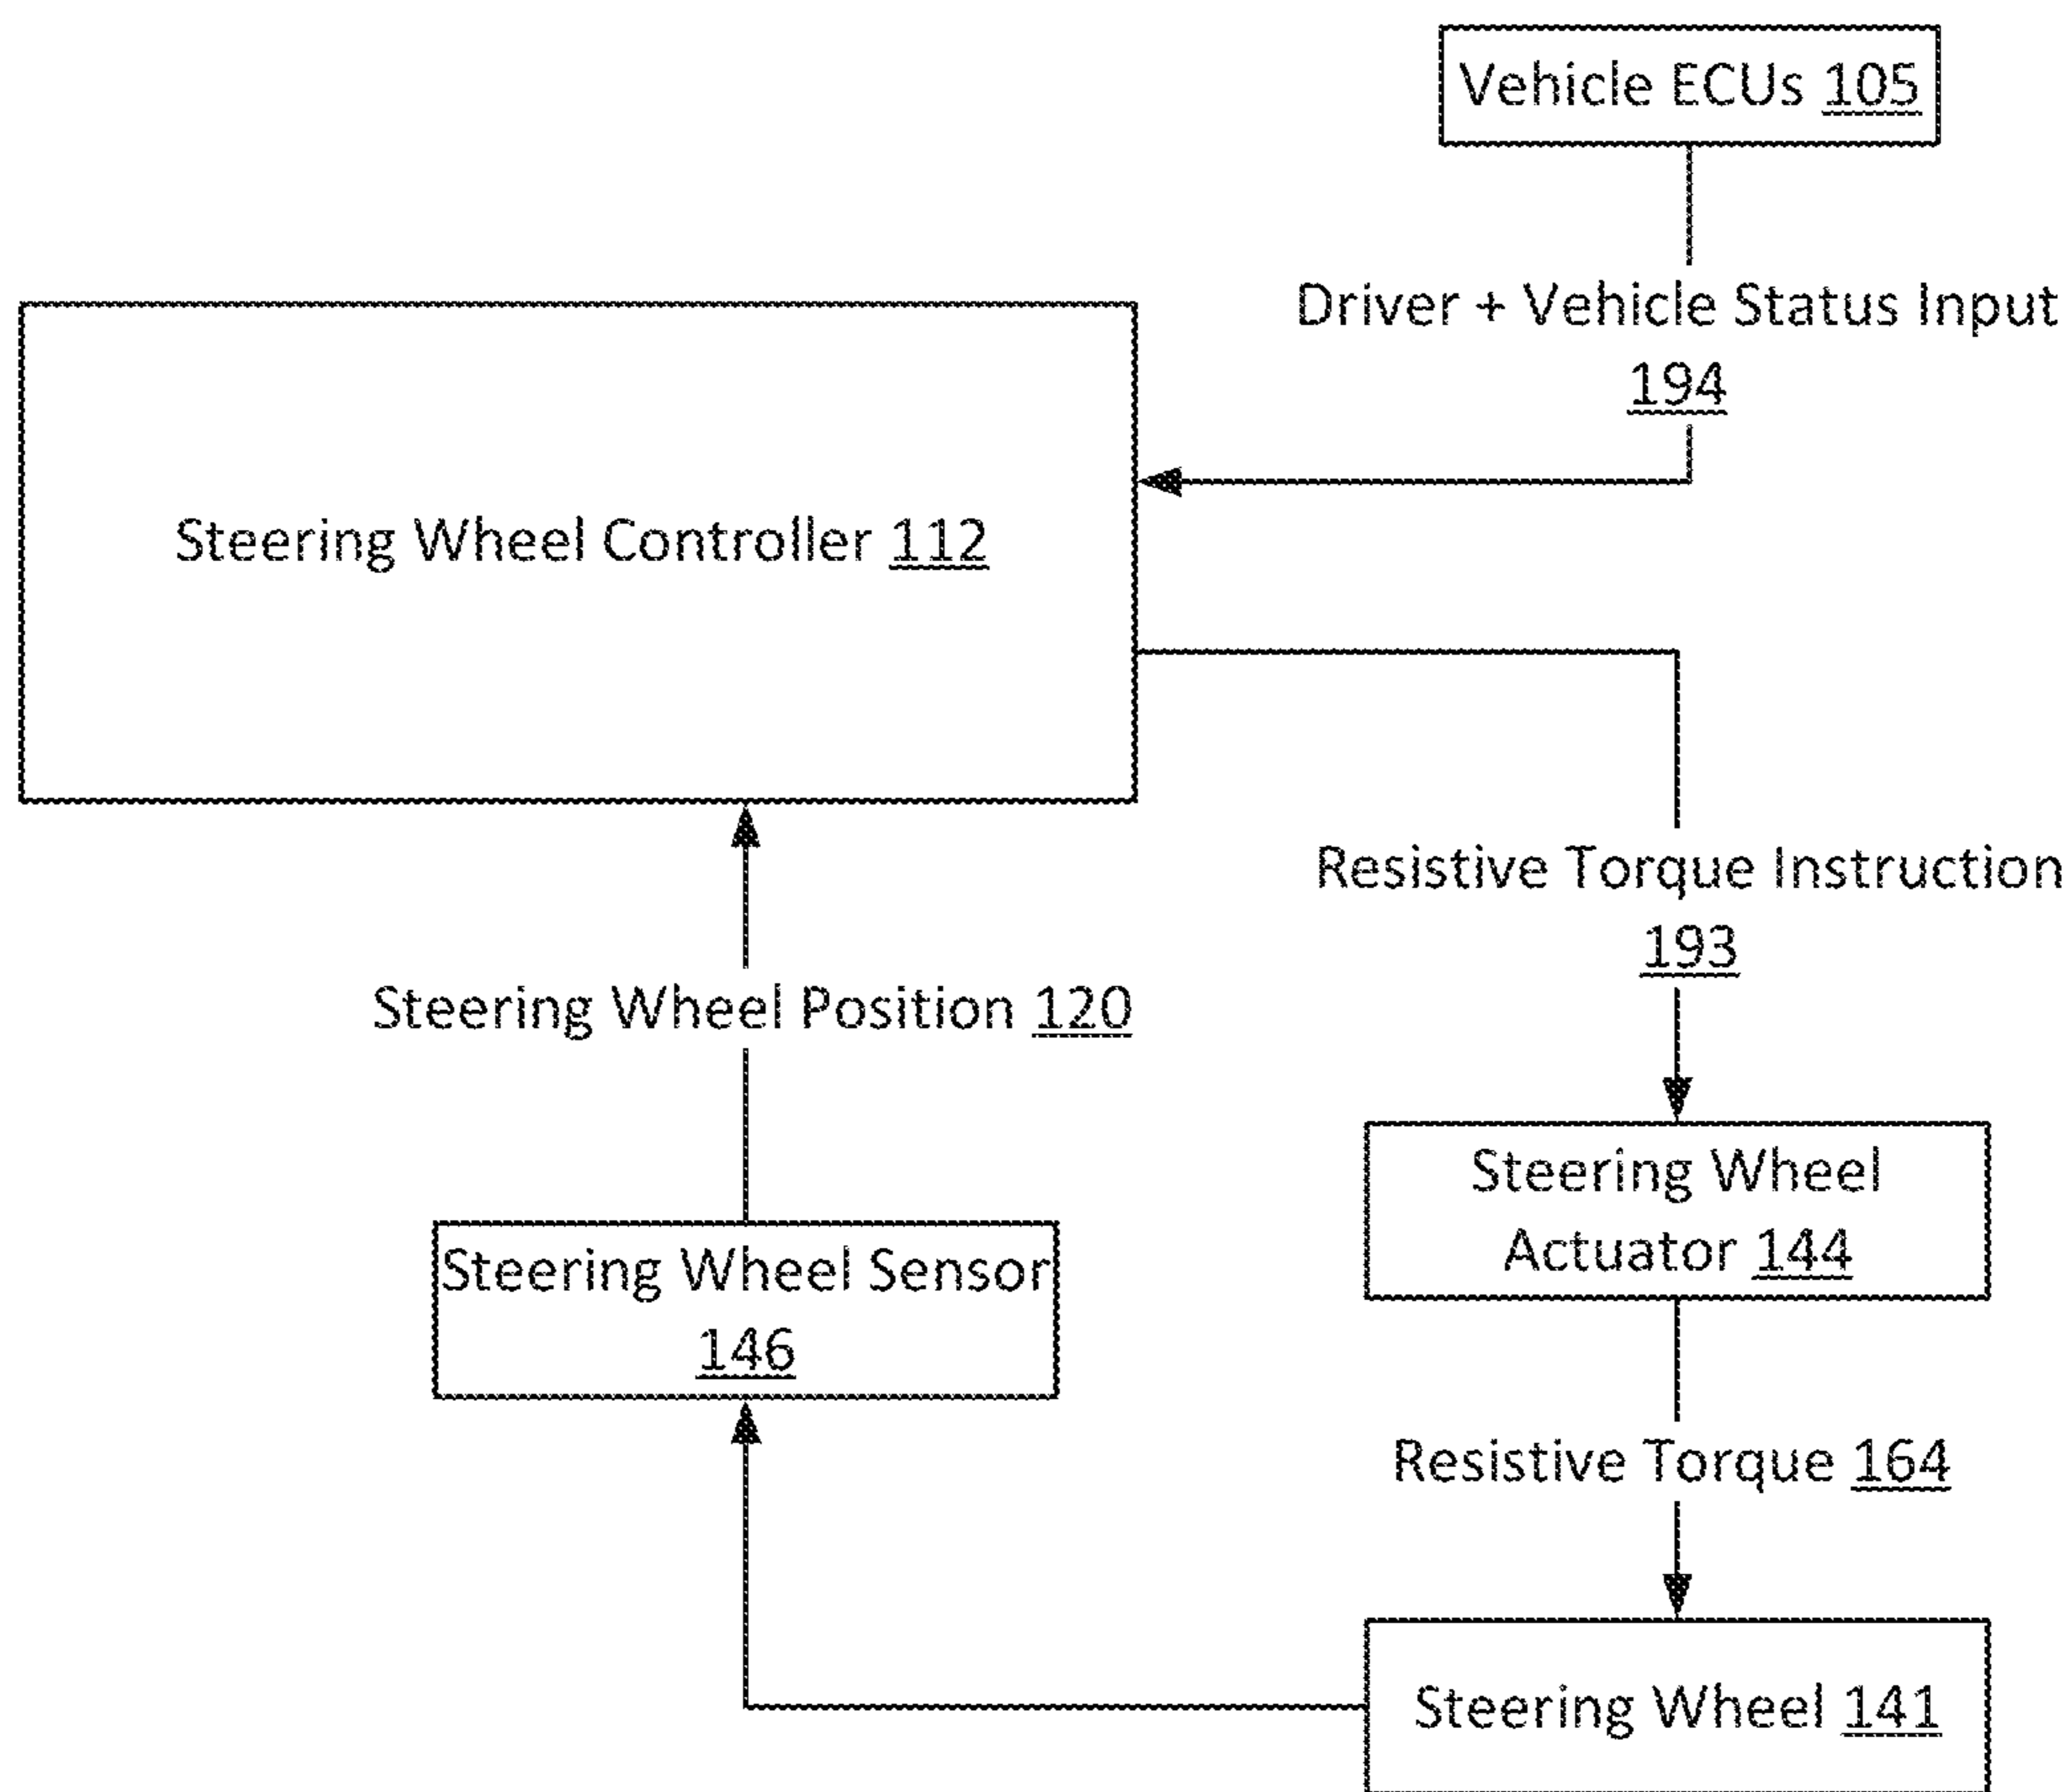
Vehicle ECUs 105

Driver + Vehicle Status Input 194

Steering Wheel Controller 112

Resistive Torque Instruction 193

Steering Wheel Position 120

Steering Wheel Actuator 144

Steering Wheel Sensor 146

Resistive Torque 164

Steering Wheel 141